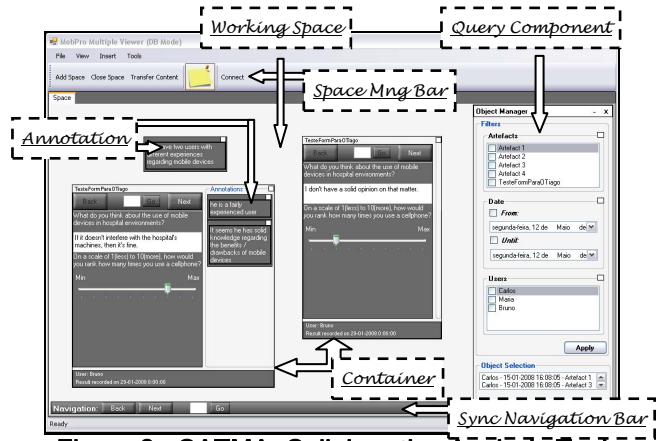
Working Space

Query Component

MobPro Multiple Viewer (DB Mode)

File View Insert Tools

Add Space Close Space Transfer Content Connect

Space Mng Bar

Space

Annotation

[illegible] two users with different experiences regarding mobile devices

TesteFormPara0Tiago

Back Go Next

What do you think about the use of mobile devices in hospital environments?

If it doesn't interfere with the hospital's machines, then it's fine.

On a scale of 1(less) to 10(more), how would you rank how many times you use a cellphone?

Min Max

User: Bruno

Result recorded on 29-01-2008 0:00:00

Annotations

he is a fairly experienced user

It seems he has solid knowledge regarding the benefits / drawbacks of mobile devices

TesteFormPara0Tiago

Back Go Next

What do you think about the use of mobile devices in hospital environments?

I don't have a solid opinion on that matter.

On a scale of 1(less) to 10(more), how would you rank how many times you use a cellphone?

Min Max

User: Bruno

Result recorded on 29-01-2008 0:00:00

Object Manager

Filters

Artefacts

Artefact 1
Artefact 2
Artefact 3
Artefact 4
TesteFormPara0Tiago

Date

From:

segunda-feira, 12 de Maio de

Until:

segunda-feira, 12 de Maio de

Users

Carlos
Maria
Bruno

Apply

Object Selection

Carlos - 15-01-2008 16:08:05 - Artefact 1
Carlos - 15-01-2008 16:08:05 - Artefact 3

Container

Navigation: Back Next Go

Sync Navigation Bar

Ready

Figure 3: CAEMA Collaborative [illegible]